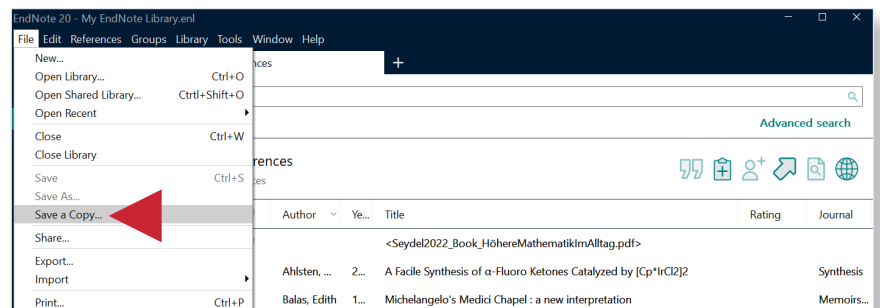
EndNote 20 - My EndNote Library.enl

File Edit References Groups Library Tools Window Help

New...
Open Library... Ctrl+O
Open Shared Library... Ctrtl+Shift+O
Open Recent
Close Ctrl+W
Close Library
Save Ctrl+S
Save As...
Save a Copy...
Share...
Export...
Import
Print... Ctrl+P

nces

Advanced search

rences
es

Author Ye... Title Rating Journal

<Seydel2022_Book_HöhereMathematikImAlltag.pdf>

Ahlsten, ... 2... A Facile Synthesis of α-Fluoro Ketones Catalyzed by [Cp*IrCl2]2 Synthesis

Balas, Edith 1... Michelangelo's Medici Chapel : a new interpretation Memoirs...